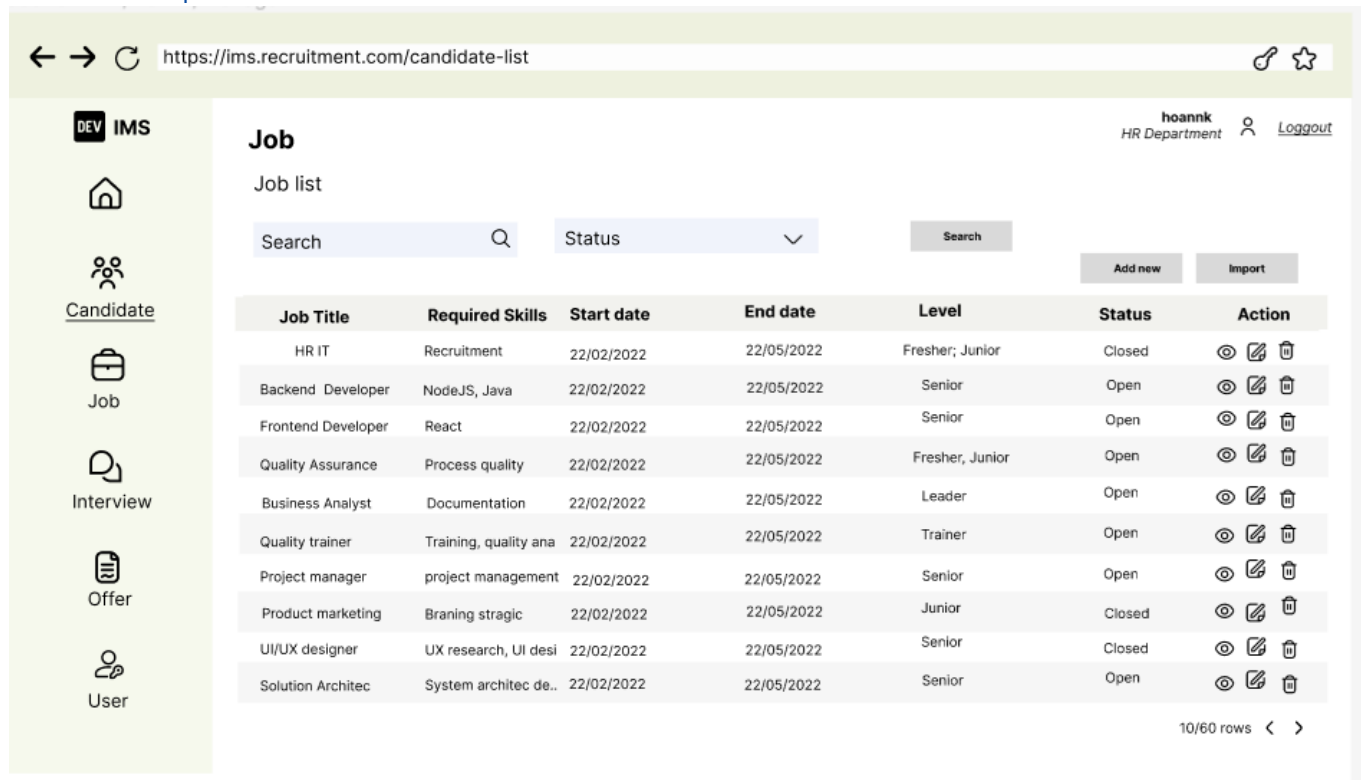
← → C https://ims.recruitment.com/candidate-list

DEV IMS

Candidate

Job

Interview

Offer

User

Job

Job list

hoannk
HR Department

Loggout

Search

Status

Search

Add new

Import

| Job Title | Required Skills | Start date | End date | Level | Status | Action |
|---|---|---|---|---|---|---|
| HR IT | Recruitment | 22/02/2022 | 22/05/2022 | Fresher; Junior | Closed | |
| Backend Developer | NodeJS, Java | 22/02/2022 | 22/05/2022 | Senior | Open | |
| Frontend Developer | React | 22/02/2022 | 22/05/2022 | Senior | Open | |
| Quality Assurance | Process quality | 22/02/2022 | 22/05/2022 | Fresher, Junior | Open | |
| Business Analyst | Documentation | 22/02/2022 | 22/05/2022 | Leader | Open | |
| Quality trainer | Training, quality ana | 22/02/2022 | 22/05/2022 | Trainer | Open | |
| Project manager | project management | 22/02/2022 | 22/05/2022 | Senior | Open | |
| Product marketing | Braning stragic | 22/02/2022 | 22/05/2022 | Junior | Closed | |
| UI/UX designer | UX research, UI desi | 22/02/2022 | 22/05/2022 | Senior | Closed | |
| Solution Architec | System architec de.. | 22/02/2022 | 22/05/2022 | Senior | Open | |

10/60 rows < >